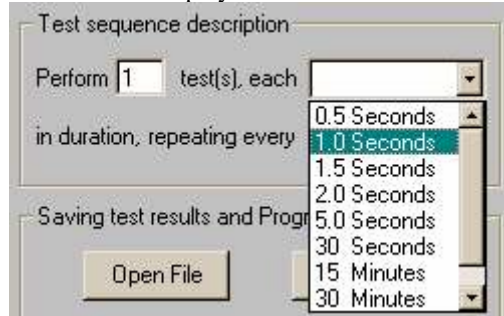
Test sequence description

Perform 1 test(s), each

in duration, repeating every

0.5 Seconds
1.0 Seconds
1.5 Seconds
2.0 Seconds
5.0 Seconds
30 Seconds
15 Minutes
30 Minutes

Saving test results and Progr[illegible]

Open File